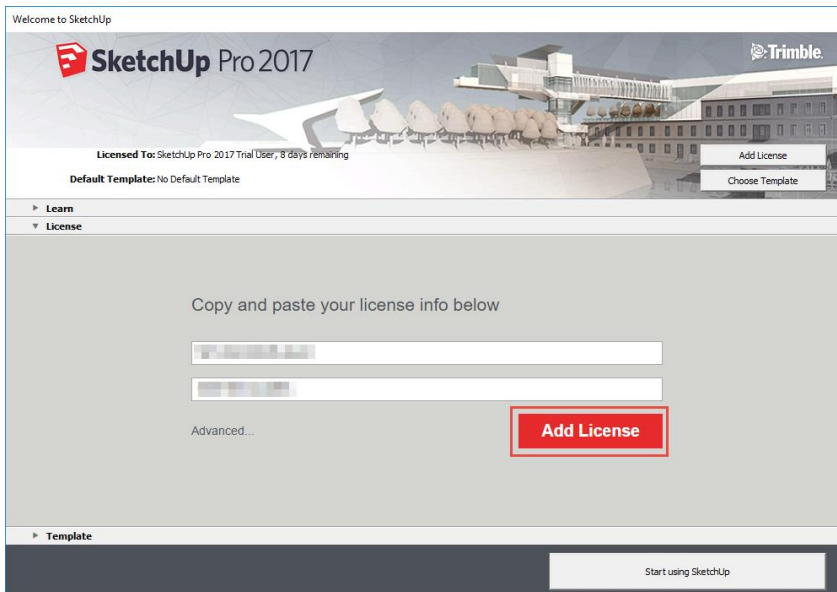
Welcome to SketchUp

SketchUp Pro 2017

Trimble.

Licensed To: SketchUp Pro 2017 Trial User , 8 days remaining

Default Template: No Default Template

Add License

Choose Template

Learn

License

Copy and paste your license info below

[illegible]

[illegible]

Advanced...

Add License

Template

Start using SketchUp